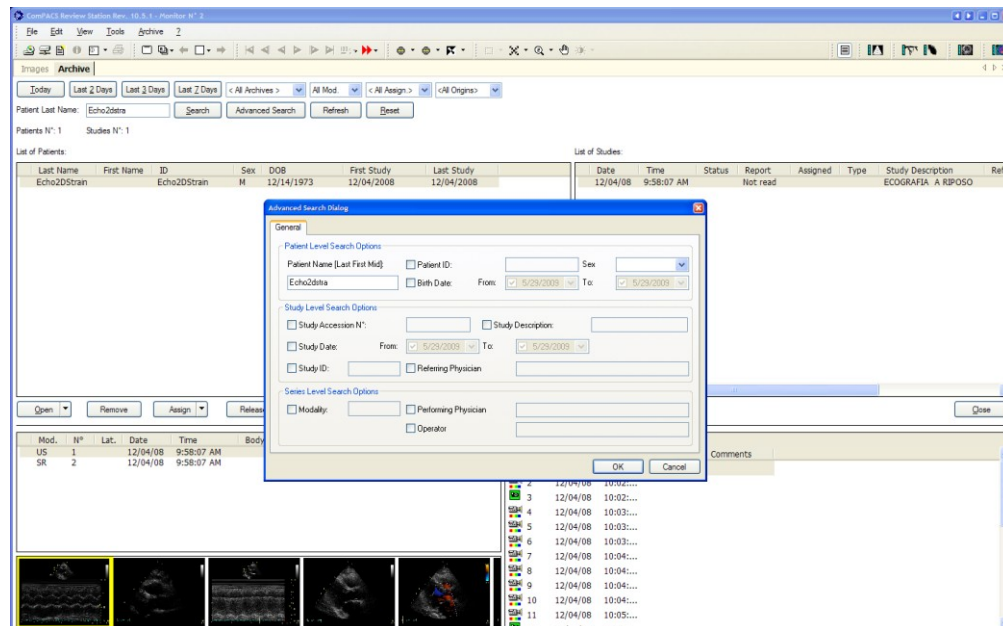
ComPACS Review Station Rev. 10.5.1 - Monitor N° 2

File Edit View Tools Archive ?

Images Archive

Today Last 2 Days Last 3 Days Last 7 Days < All Archives > All Mod. < All Assign.> <All Origins>

Patient Last Name: Echo2dstra Search Advanced Search Refresh Reset

Patients N°: 1 Studies N°: 1

List of Patients:

| Last Name | First Name | ID | Sex | DOB | First Study | Last Study |
|---|---|---|---|---|---|---|
| Echo2DStrain | | Echo2DStrain | M | 12/14/1973 | 12/04/2008 | 12/04/2008 |

List of Studies:

| Date | Time | Status | Report | Assigned | Type | Study Description | Ref |
|---|---|---|---|---|---|---|---|
| 12/04/08 | 9:58:07 AM | | Not read | | | ECOGRAFIA A RIPOSO | |

Advanced Search Dialog

General

Patient Level Search Options

Patient Name [Last First Mid]: Patient ID: Sex

Echo2dstra Birth Date: From: 5/29/2009 To: 5/29/2009

Study Level Search Options

Study Accession N°: Study Description:

Study Date: From: 5/29/2009 To: 5/29/2009

Study ID: Referring Physician

Series Level Search Options

Modality: Performing Physician

Operator

OK Cancel

Open Remove Assign Release Close

| Mod. | N° | Lat. | Date | Time | Body |
|---|---|---|---|---|---|
| US | 1 | | 12/04/08 | 9:58:07 AM | |
| SR | 2 | | 12/04/08 | 9:58:07 AM | |

Comments

2 12/04/08 10:02:...
3 12/04/08 10:02:...
4 12/04/08 10:02:...
5 12/04/08 10:03:...
6 12/04/08 10:03:...
7 12/04/08 10:04:...
8 12/04/08 10:04:...
9 12/04/08 10:04:...
10 12/04/08 10:04:...
11 12/04/08 10:05:...